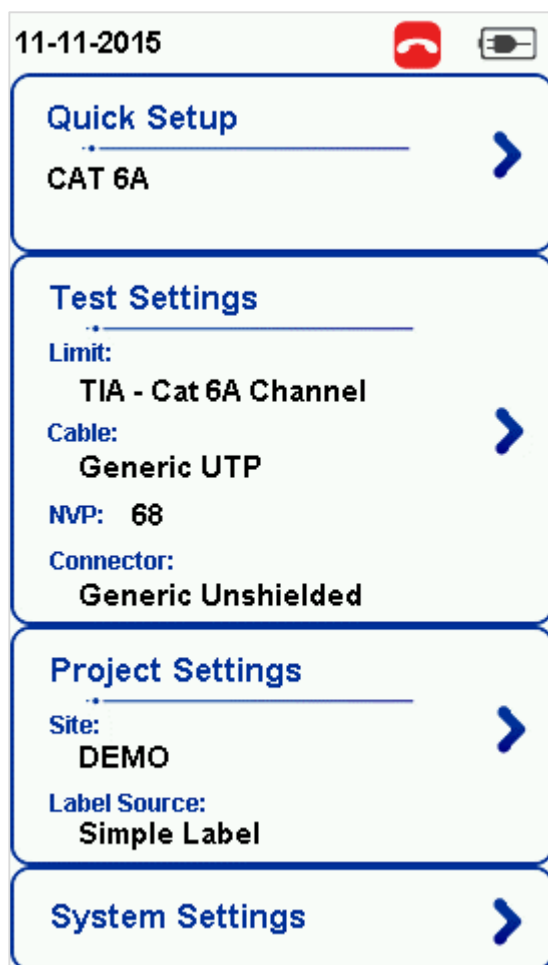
11-11-2015

Quick Setup
CAT 6A

Test Settings
Limit:
TIA - Cat 6A Channel
Cable:
Generic UTP
NVP: 68
Connector:
Generic Unshielded

Project Settings
Site:
DEMO
Label Source:
Simple Label

System Settings